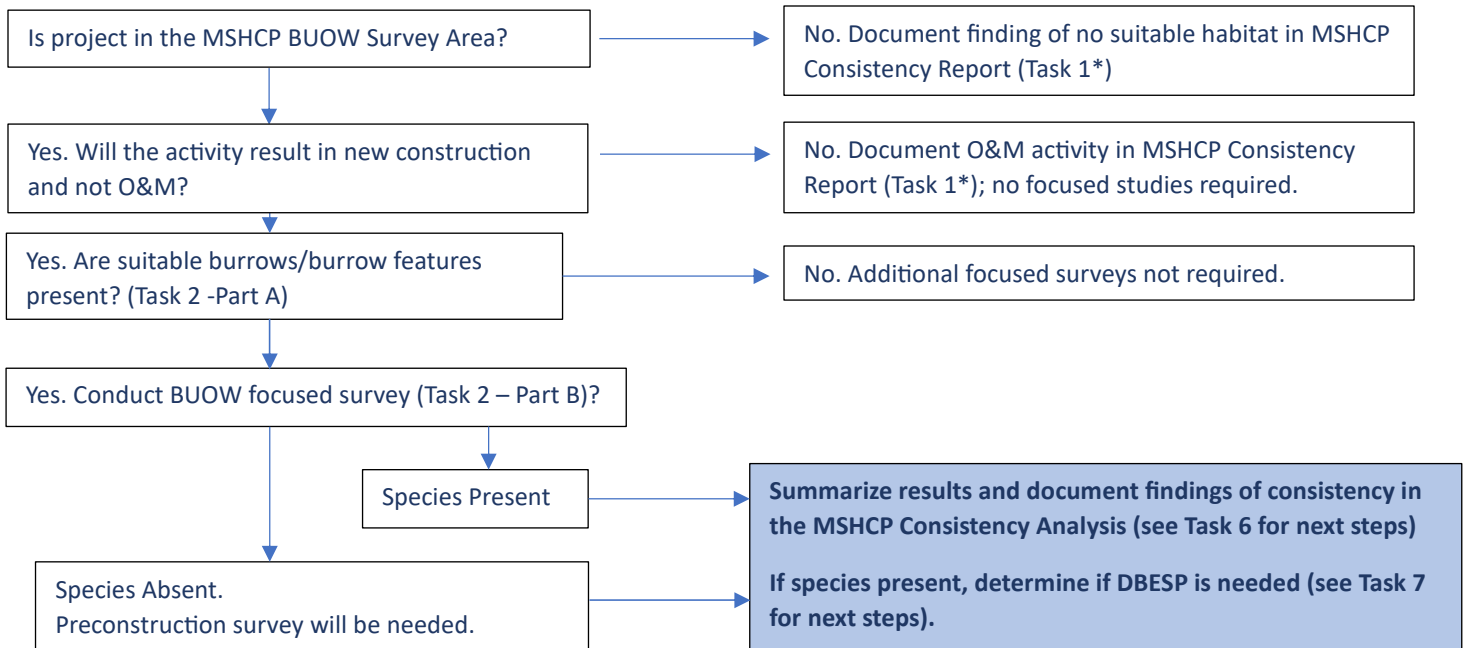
Is project in the MSHCP BUOW Survey Area?

No. Document finding of no suitable habitat in MSHCP Consistency Report (Task 1*)

Yes. Will the activity result in new construction and not O&M?

No. Document O&M activity in MSHCP Consistency Report (Task 1*); no focused studies required.

Yes. Are suitable burrows/burrow features present? (Task 2 -Part A)

No. Additional focused surveys not required.

Yes. Conduct BUOW focused survey (Task 2 – Part B)?

Species Present

Summarize results and document findings of consistency in the MSHCP Consistency Analysis (see Task 6 for next steps)

If species present, determine if DBESP is needed (see Task 7 for next steps).

Species Absent.
Preconstruction survey will be needed.